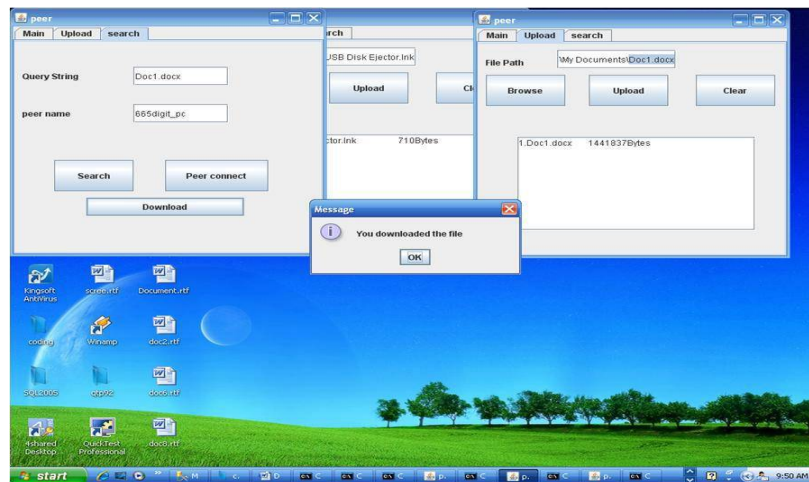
peer

Main Upload search

Query String Doc1.docx

peer name 665digit_pc

Search Peer connect

Download

rch

USB Disk Ejector.lnk

Upload Cl

ctor.lnk 710Bytes

peer

Main Upload search

File Path \My Documents\Doc1.docx

Browse Upload Clear

1.Doc1.docx 1441837Bytes

Message

You downloaded the file

OK

Kingsoft AntiVirus

scree.rtf

Document.rtf

coding

Winamp

doc2.rtf

SQL2005

gtp92

doc5.rtf

4shared Desktop

QuickTest Professional

doc6.rtf

start

9:50 AM